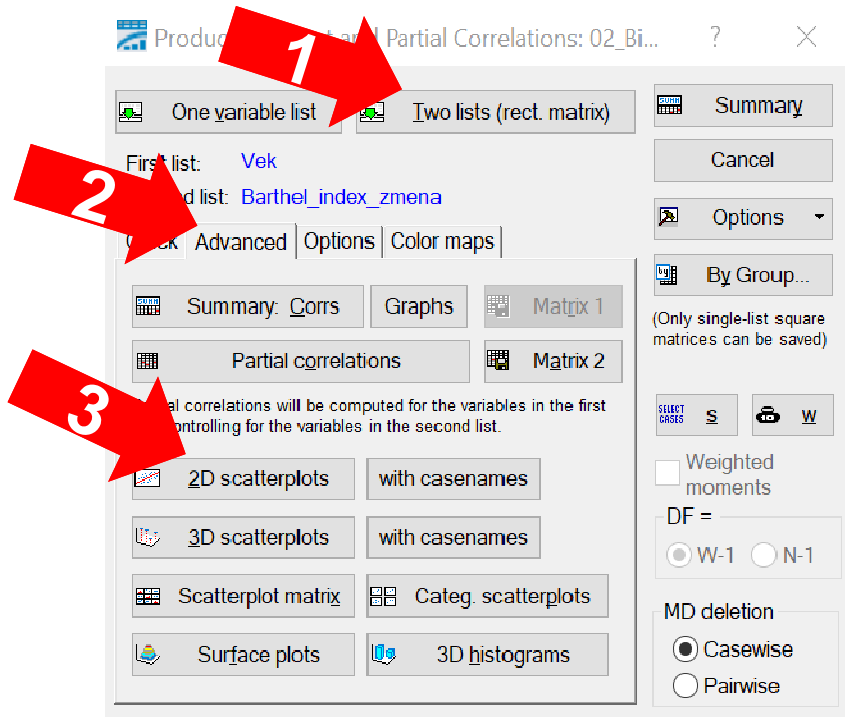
Produc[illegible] and Partial Correlations: 02_Bi...

?

1

One variable list

Two lists (rect. matrix)

Summary

First list: Vek

2

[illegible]d list: Barthel_index_zmena

Cancel

Options

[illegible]ick Advanced Options Color maps

By Group...

Summary: Corrs

Graphs

Matrix 1

(Only single-list square matrices can be saved)

Partial correlations

Matrix 2

3

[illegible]al correlations will be computed for the variables in the first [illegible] controlling for the variables in the second list.

SELECT CASES S

W

2D scatterplots

with casenames

Weighted moments

3D scatterplots

with casenames

DF =

W-1

N-1

Scatterplot matrix

Categ. scatterplots

MD deletion

Casewise

Surface plots

3D histograms

Pairwise